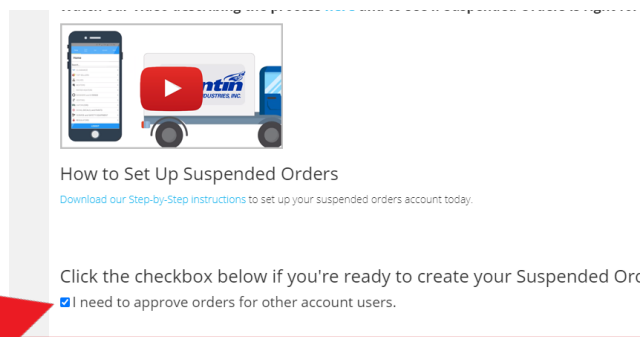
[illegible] our video describing the process here and to see if Suspended Orders is right for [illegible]

ntin
INDUSTRIES, INC.

How to Set Up Suspended Orders

Download our Step-by-Step instructions to set up your suspended orders account today.

Click the checkbox below if you're ready to create your Suspended Or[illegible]

I need to approve orders for other account users.